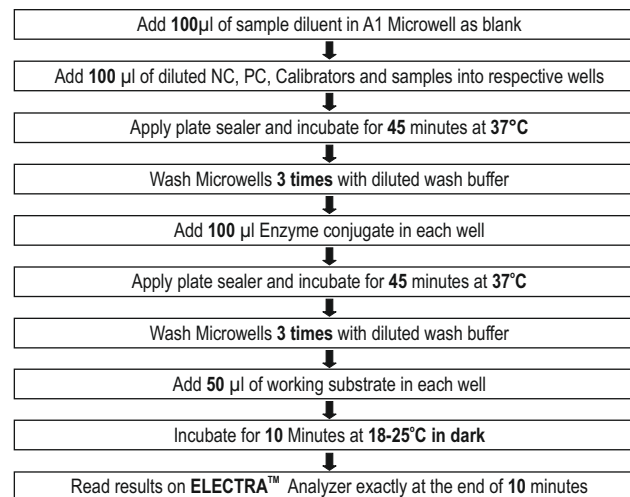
Add 100µl of sample diluent in A1 Microwell as blank

Add 100 µl of diluted NC, PC, Calibrators and samples into respective wells

Apply plate sealer and incubate for 45 minutes at 37°C

Wash Microwells 3 times with diluted wash buffer

Add 100 µl Enzyme conjugate in each well

Apply plate sealer and incubate for 45 minutes at 37°C

Wash Microwells 3 times with diluted wash buffer

Add 50 µl of working substrate in each well

Incubate for 10 Minutes at 18-25°C in dark

Read results on ELECTRA™ Analyzer exactly at the end of 10 minutes